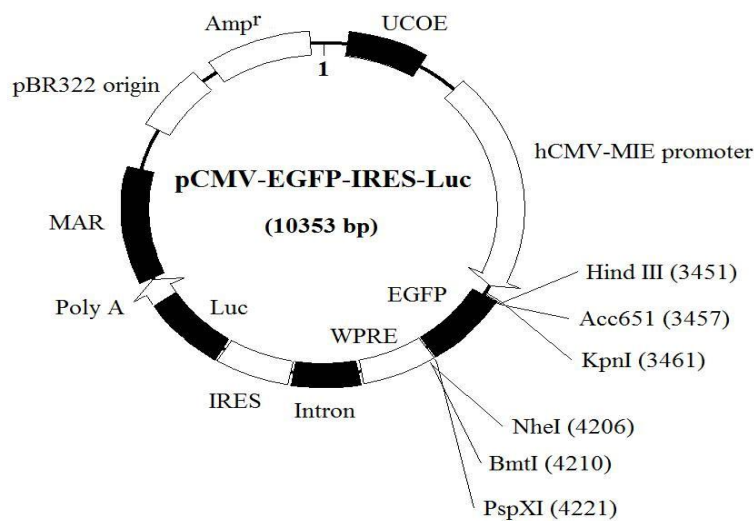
Amp$^r$

UCOE

1

pBR322 origin

hCMV-MIE promoter

pCMV-EGFP-IRES-Luc

(10353 bp)

MAR

Hind III (3451)

EGFP

Poly A

Luc

Acc651 (3457)

WPRE

KpnI (3461)

IRES

Intron

NheI (4206)

BmtI (4210)

PspXI (4221)